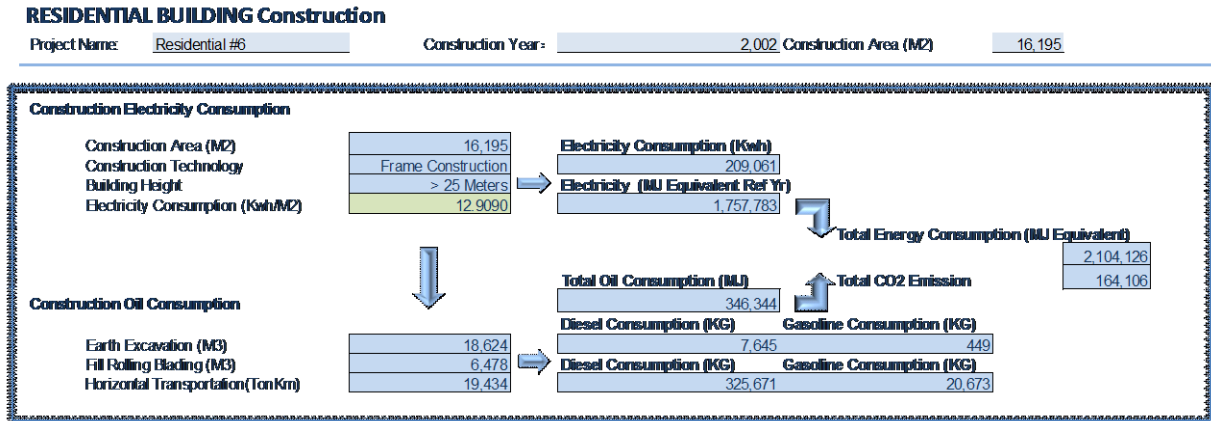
RESIDENTIAL BUILDING Construction

Project Name: Residential #6 Construction Year: 2,002 Construction Area (M2) 16,195

Construction Electricity Consumption

Construction Area (M2) 16,195
Construction Technology Frame Construction
Building Height > 25 Meters
Electricity Consumption (Kwh/M2) 12.9090

Electricity Consumption (Kwh)
209,061
Electricity (MJ Equivalent Ref Yr)
1,757,783

Total Energy Consumption (MJ Equivalent)
2,104,126
Total CO2 Emission
164,106

Total Oil Consumption (MJ)
346,344

Construction Oil Consumption

Diesel Consumption (KG) Gasoline Consumption (KG)
Earth Excavation (M3) 18,624 7,645 449
Fill Rolling Blading (M3) 6,478
Diesel Consumption (KG) Gasoline Consumption (KG)
Horizontal Transportation(Ton Km) 19,434 325,671 20,673